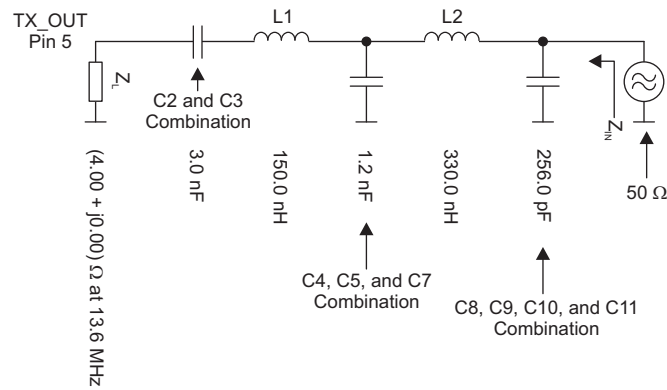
TX_OUT
Pin 5

L1

L2

$Z_L$

C2 and C3
Combination

$Z_{IN}$

(4.00 + j0.00) Ω at 13.6 MHz

3.0 nF

150.0 nH

1.2 nF

330.0 nH

256.0 pF

50 Ω

C4, C5, and C7
Combination

C8, C9, C10, and C11
Combination